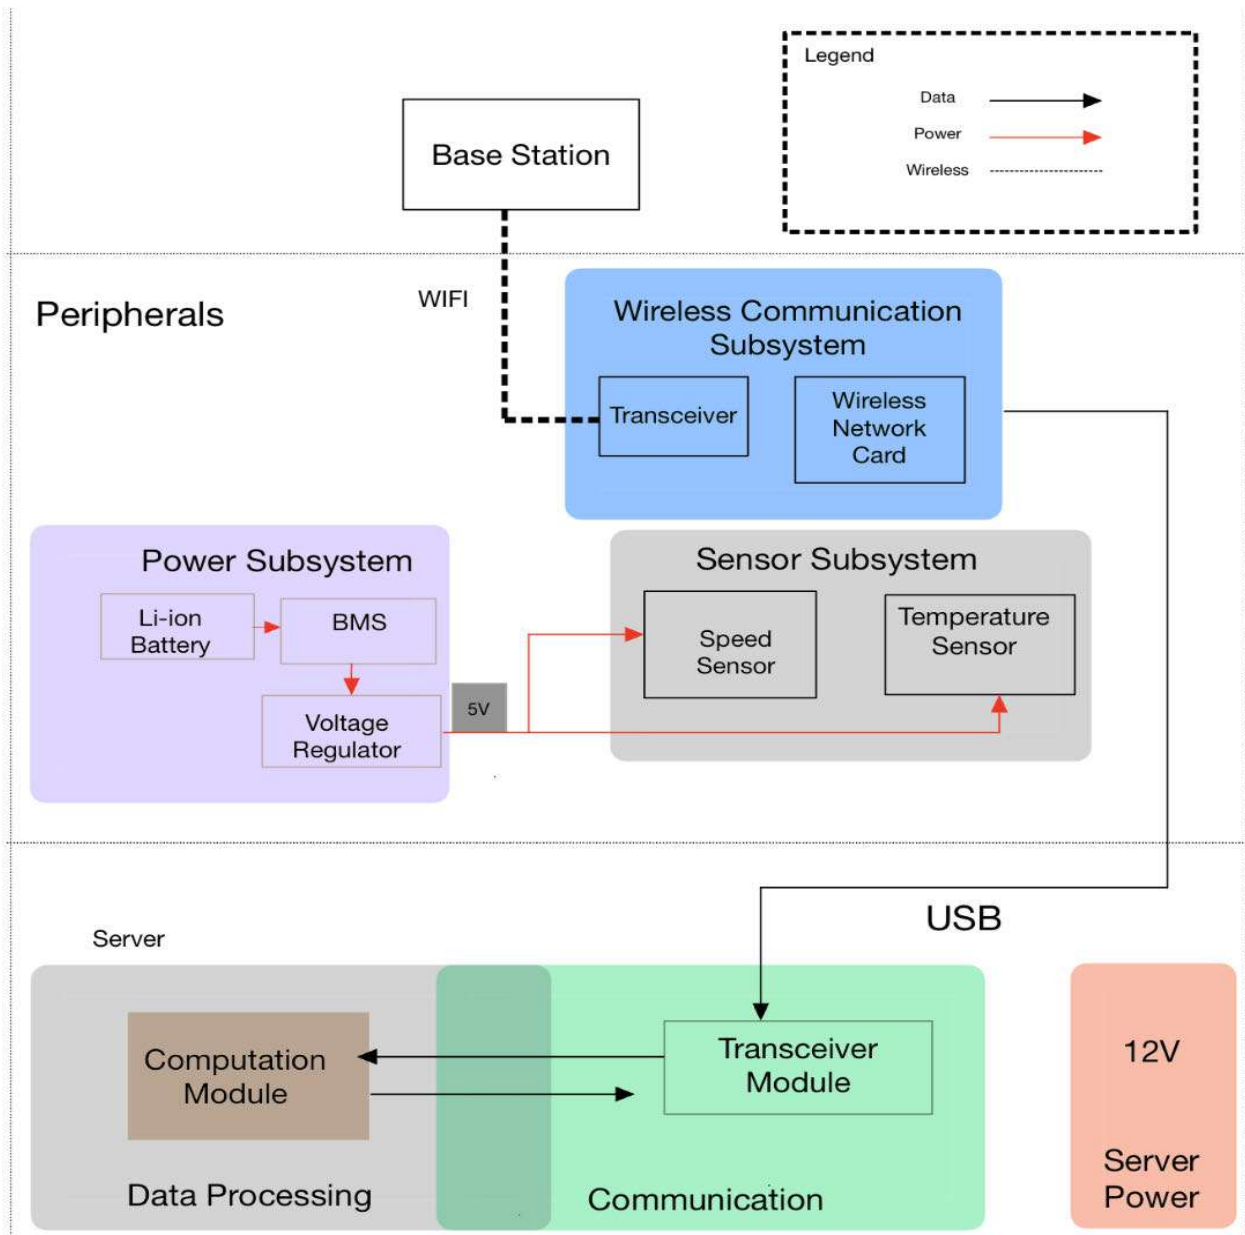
Legend
Data
Power
Wireless

Base Station

Peripherals

WIFI

Wireless Communication Subsystem
Transceiver
Wireless Network Card

Power Subsystem
Li-ion Battery
BMS
Voltage Regulator
5V

Sensor Subsystem
Speed Sensor
Temperature Sensor

USB

Server

Computation Module
Transceiver Module
Data Processing
Communication

12V
Server Power